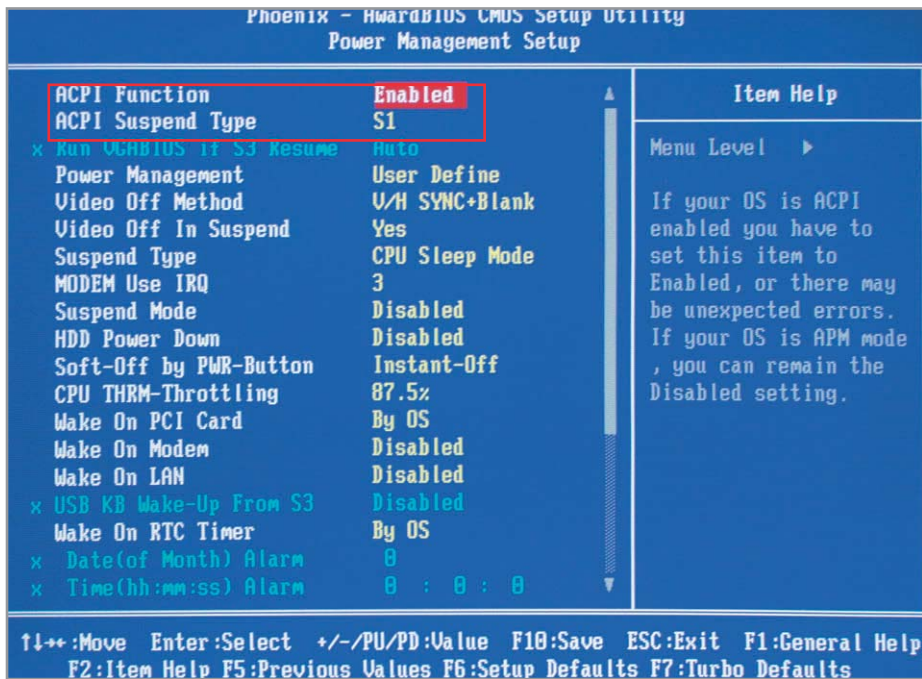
Phoenix - AwardBIOS CMOS Setup Utility
Power Management Setup

| | | |
|---|---|---|
| | ACPI Function | Enabled |
| | ACPI Suspend Type | S1 |
| x | Run VGABIOS if S3 Resume | Auto |
| | Power Management | User Define |
| | Video Off Method | V/H SYNC+Blank |
| | Video Off In Suspend | Yes |
| | Suspend Type | CPU Sleep Mode |
| | MODEM Use IRQ | 3 |
| | Suspend Mode | Disabled |
| | HDD Power Down | Disabled |
| | Soft-Off by PWR-Button | Instant-Off |
| | CPU THRM-Throttling | 87.5% |
| | Wake On PCI Card | By OS |
| | Wake On Modem | Disabled |
| | Wake On LAN | Disabled |
| x | USB KB Wake-Up From S3 | Disabled |
| | Wake On RTC Timer | By OS |
| x | Date(of Month) Alarm | 0 |
| x | Time(hh:mm:ss) Alarm | 0 : 0 : 0 |

Item Help

Menu Level ▶

If your OS is ACPI enabled you have to set this item to Enabled, or there may be unexpected errors. If your OS is APM mode , you can remain the Disabled setting.

↑↓→←:Move Enter:Select +/-/PU/PD:Value F10:Save ESC:Exit F1:General Help
F2:Item Help F5:Previous Values F6:Setup Defaults F7:Turbo Defaults